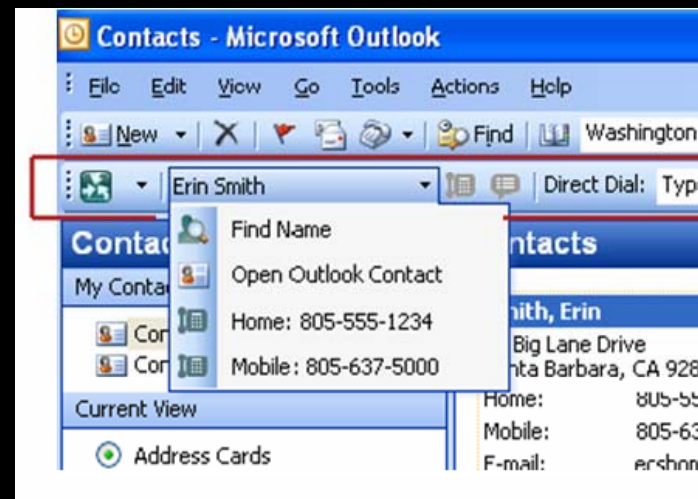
Contacts - Microsoft Outlook

File Edit View Go Tools Actions Help

New Find Washington

Erin Smith Direct Dial: Typ

Find Name

Open Outlook Contact

Home: 805-555-1234

Mobile: 805-637-5000

Contac

My Conta

Cor

Cor

Current View

Address Cards

ntacts

ith, Erin

Big Lane Drive

nta Barbara, CA 928

Home: 805-55

Mobile: 805-63

E-mail: ershon